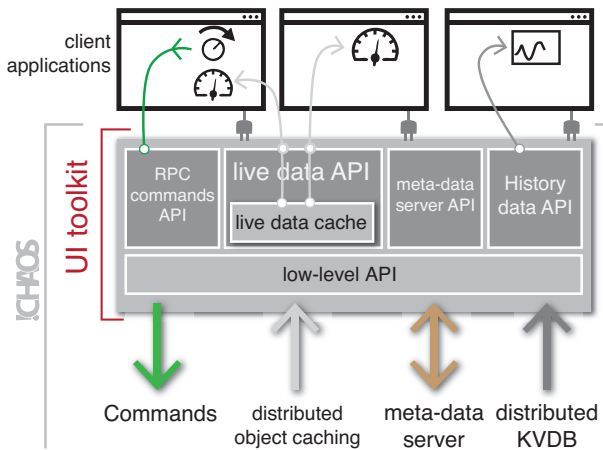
client applications

UI toolkit

!CHAOS

RPC commands API

live data API

live data cache

meta-data server API

History data API

low-level API

Commands

distributed object caching

meta-data server

distributed KVDB